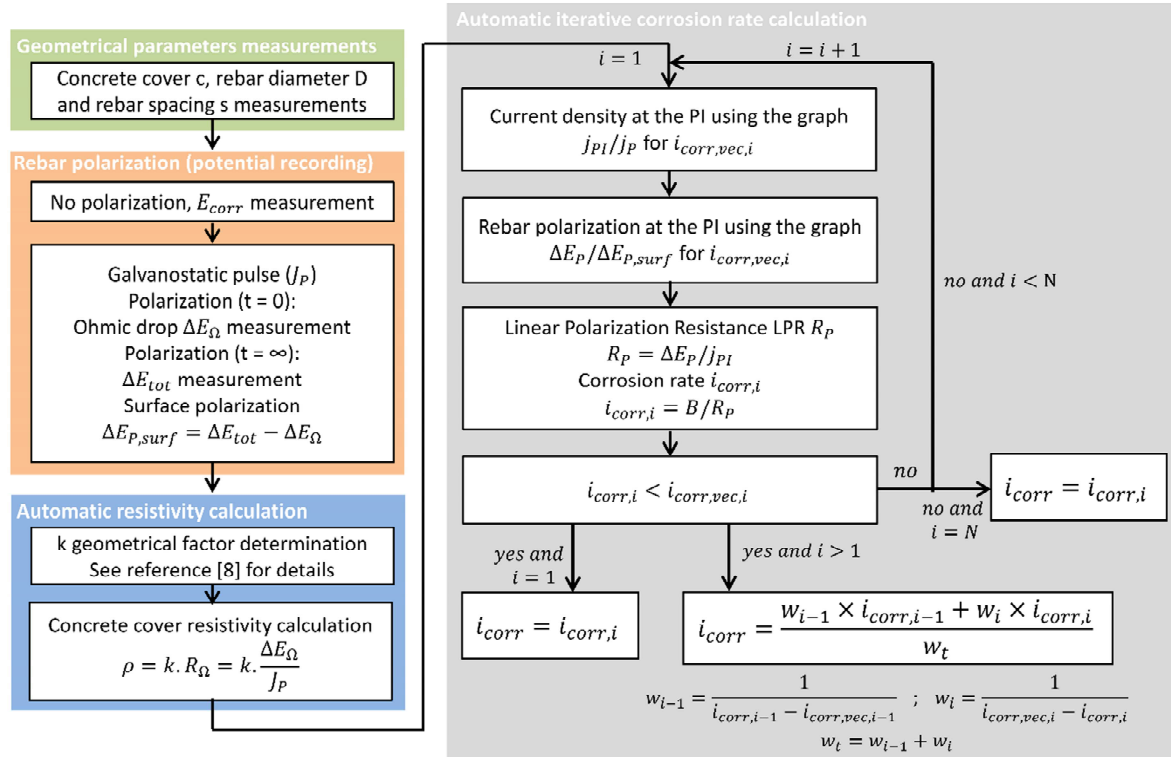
Geometrical parameters measurements

Concrete cover c, rebar diameter D and rebar spacing s measurements

Rebar polarization (potential recording)

No polarization, $E_{corr}$ measurement

Galvanostatic pulse ($J_P$)
Polarization (t = 0):
Ohmic drop $\Delta E_{\Omega}$ measurement
Polarization (t = ∞):
$\Delta E_{tot}$ measurement
Surface polarization
$\Delta E_{P,surf} = \Delta E_{tot} - \Delta E_{\Omega}$

Automatic resistivity calculation

k geometrical factor determination
See reference [8] for details

Concrete cover resistivity calculation
$\rho = k.R_{\Omega} = k.\frac{\Delta E_{\Omega}}{J_P}$

Automatic iterative corrosion rate calculation

$i = 1$

$i = i + 1$

Current density at the PI using the graph
$j_{PI}/j_P$ for $i_{corr,vec,i}$

Rebar polarization at the PI using the graph
$\Delta E_P/\Delta E_{P,surf}$ for $i_{corr,vec,i}$

no and $i <$ N

Linear Polarization Resistance LPR $R_P$
$R_P = \Delta E_P/j_{PI}$
Corrosion rate $i_{corr,i}$
$i_{corr,i} = B/R_P$

$i_{corr,i} < i_{corr,vec,i}$

no

$i_{corr} = i_{corr,i}$

no and $i =$ N

yes and $i = 1$

yes and $i > 1$

$i_{corr} = i_{corr,i}$

$i_{corr} = \frac{w_{i-1} \times i_{corr,i-1} + w_i \times i_{corr,i}}{w_t}$

$w_{i-1} = \frac{1}{i_{corr,i-1} - i_{corr,vec,i-1}}$ ; $w_i = \frac{1}{i_{corr,vec,i} - i_{corr,i}}$

$w_t = w_{i-1} + w_i$